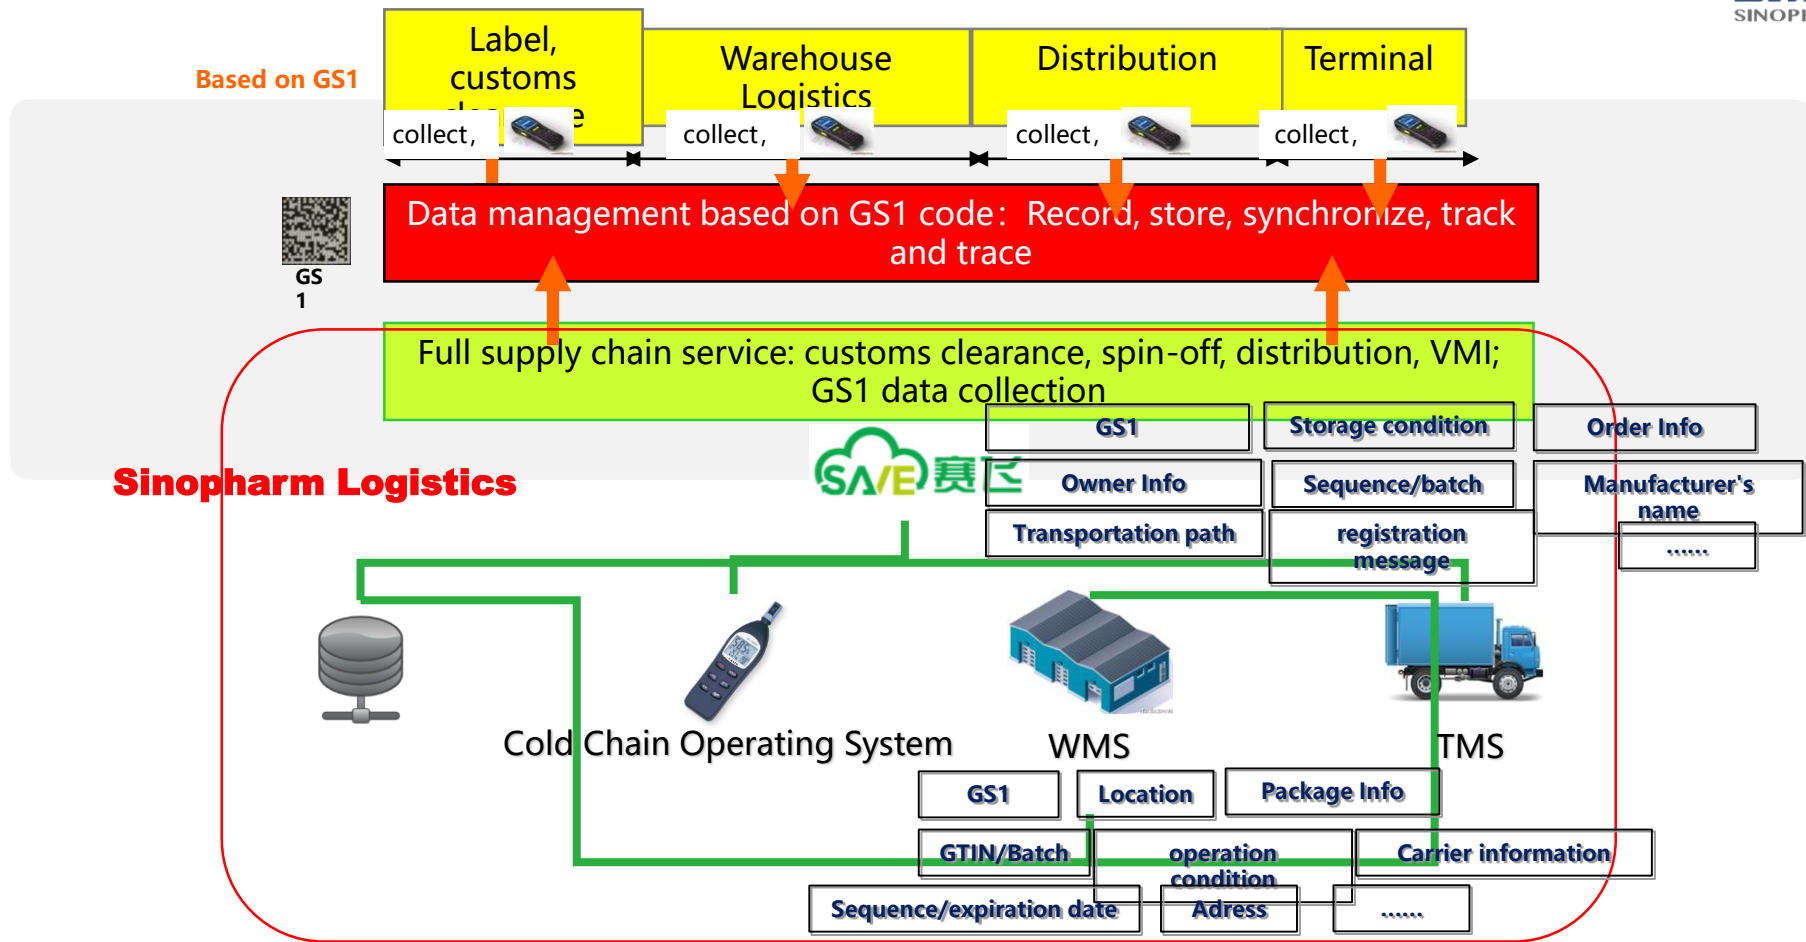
SINOPI

Based on GS1

Label, customs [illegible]

Warehouse Logistics

Distribution

Terminal

collect,

collect,

collect,

collect,

GS 1

Data management based on GS1 code: Record, store, synchronize, track and trace

Full supply chain service: customs clearance, spin-off, distribution, VMI; GS1 data collection

Sinopharm Logistics

SAE 赛区

GS1

Storage condition

Order Info

Owner Info

Sequence/batch

Manufacturer's name

Transportation path

registration message

......

Cold Chain Operating System

WMS

TMS

GS1

Location

Package Info

GTIN/Batch

operation condition

Carrier information

Sequence/expiration date

Adress

......